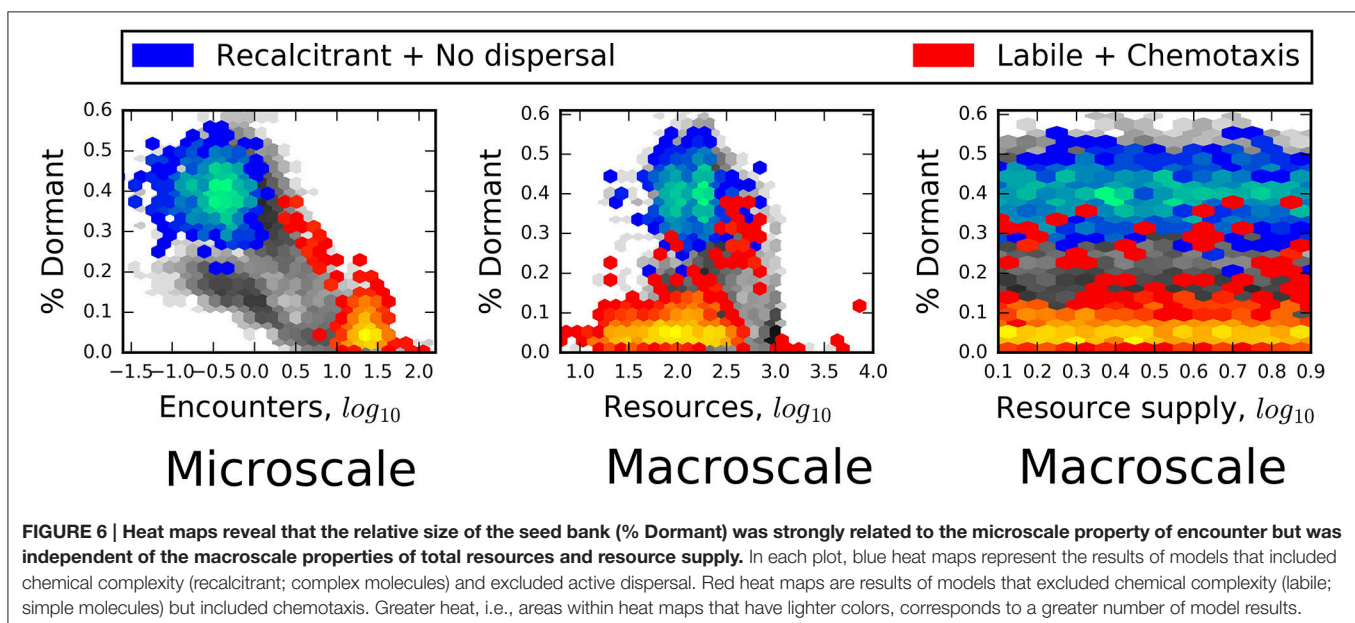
Recalcitrant + No dispersal

Labile + Chemotaxis

% Dormant

0.6
0.5
0.4
0.3
0.2
0.1
0.0

−1.5 −1.0 −0.5 0.0 0.5 1.0 1.5 2.0

Encounters, $log_{10}$

Microscale

% Dormant

0.6
0.5
0.4
0.3
0.2
0.1
0.0

1.0 1.5 2.0 2.5 3.0 3.5 4.0

Resources, $log_{10}$

Macroscale

% Dormant

0.6
0.5
0.4
0.3
0.2
0.1
0.0

0.1 0.2 0.3 0.4 0.5 0.6 0.7 0.8 0.9

Resource supply, $log_{10}$

Macroscale

**FIGURE 6 | Heat maps reveal that the relative size of the seed bank (% Dormant) was strongly related to the microscale property of encounter but was independent of the macroscale properties of total resources and resource supply.** In each plot, blue heat maps represent the results of models that included chemical complexity (recalcitrant; complex molecules) and excluded active dispersal. Red heat maps are results of models that excluded chemical complexity (labile; simple molecules) but included chemotaxis. Greater heat, i.e., areas within heat maps that have lighter colors, corresponds to a greater number of model results.